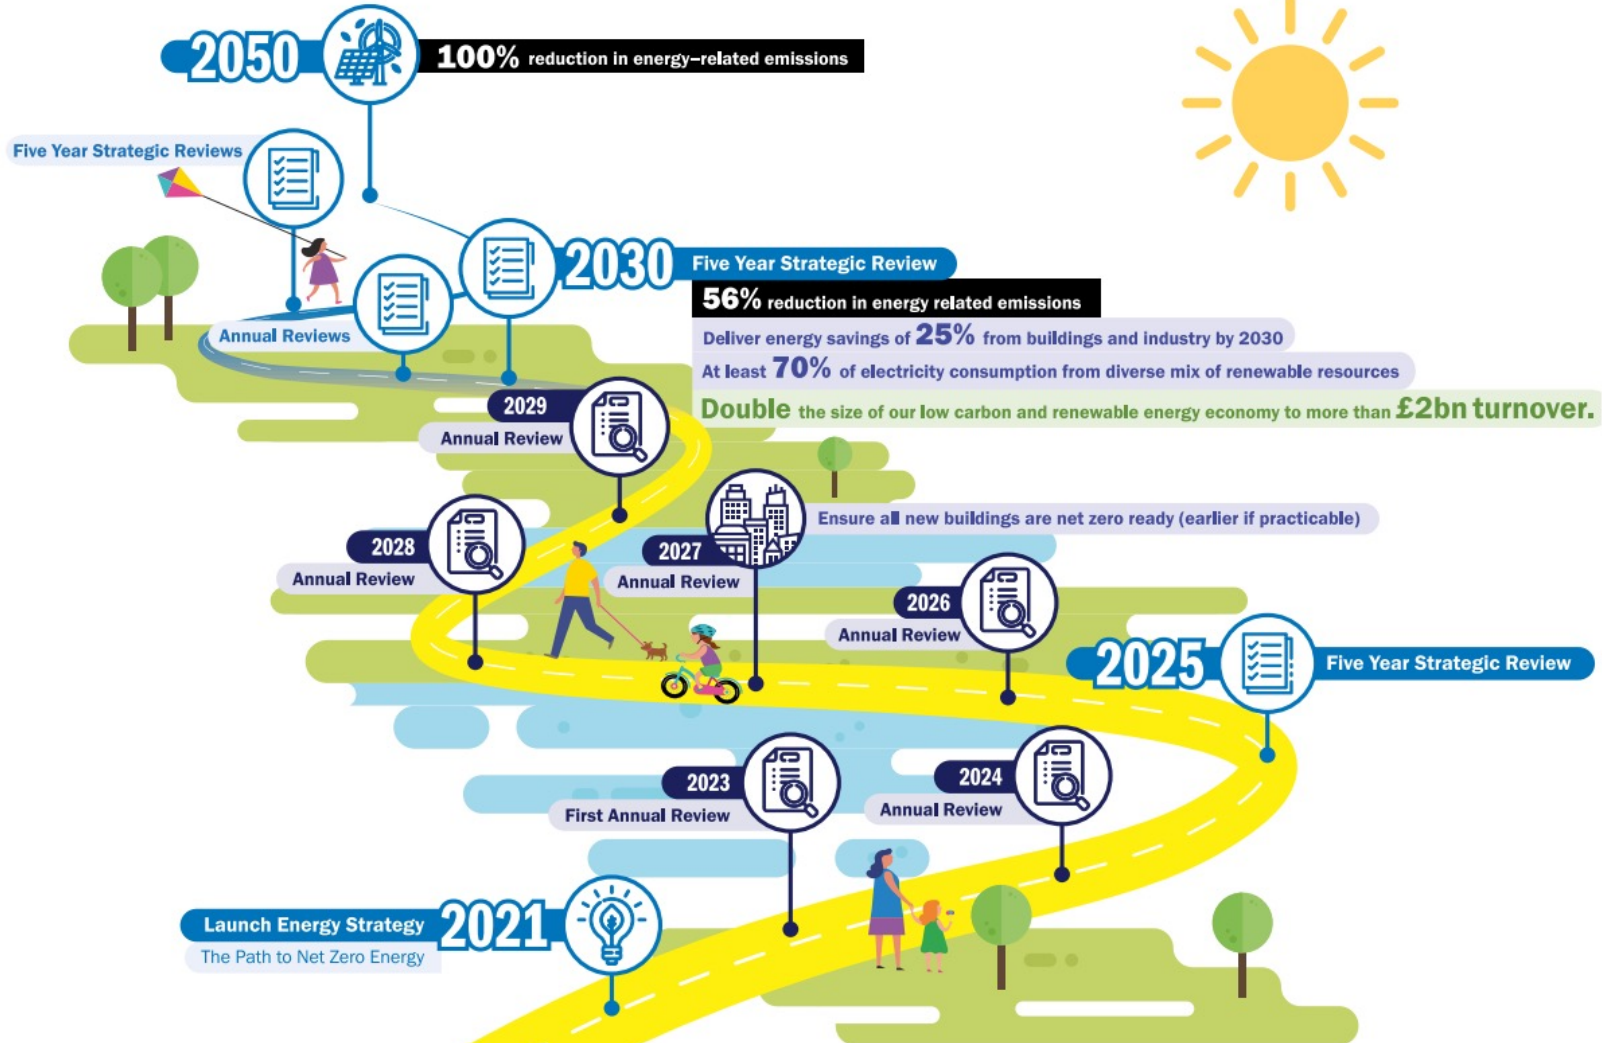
2050
100% reduction in energy–related emissions

Five Year Strategic Reviews

Annual Reviews

2030
Five Year Strategic Review
56% reduction in energy related emissions
Deliver energy savings of 25% from buildings and industry by 2030
At least 70% of electricity consumption from diverse mix of renewable resources
Double the size of our low carbon and renewable energy economy to more than £2bn turnover.

2029
Annual Review

2028
Annual Review

2027
Annual Review

Ensure all new buildings are net zero ready (earlier if practicable)

2026
Annual Review

2025
Five Year Strategic Review

2023
First Annual Review

2024
Annual Review

Launch Energy Strategy
The Path to Net Zero Energy
2021